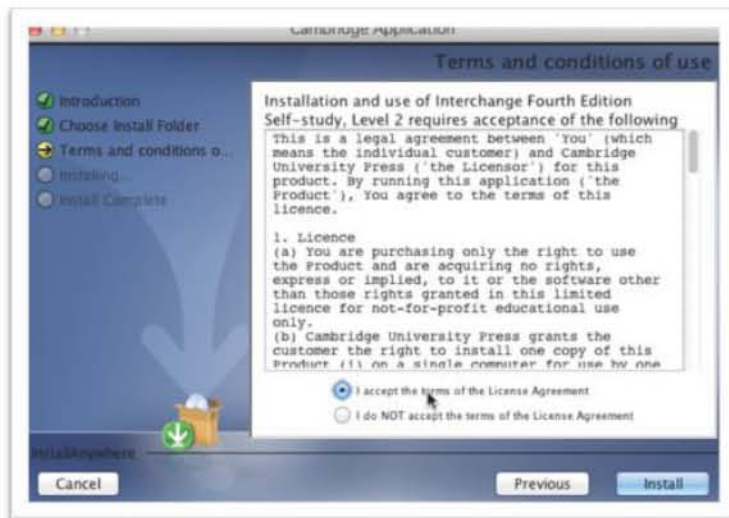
Cambridge Application

Terms and conditions of use

Introduction
Choose Install Folder
Terms and conditions o...
Installing...
Install Complete

Installation and use of Interchange Fourth Edition Self-study, Level 2 requires acceptance of the following

This is a legal agreement between 'You' (which means the individual customer) and Cambridge University Press ('the Licensor') for this product. By running this application ('the Product'), You agree to the terms of this licence.

1. Licence
(a) You are purchasing only the right to use the Product and are acquiring no rights, express or implied, to it or the software other than those rights granted in this limited licence for not-for-profit educational use only.
(b) Cambridge University Press grants the customer the right to install one copy of this Product (i) on a single computer for use by one

I accept the terms of the License Agreement
I do NOT accept the terms of the License Agreement

InstallAnywhere

Cancel
Previous
Install